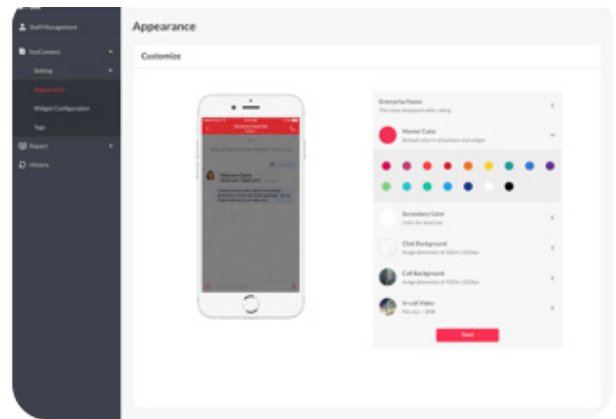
Staff Management
live Contact
Setting
Appearance
Widget Configuration
Tags
Report
History

Appearance

Customize

Enterprise Name
The name displayed while calling

Master Color
Default color in all buttons and widget

Secondary Color
Color for input bar

Chat Background
Image dimension of 1024 x 2024px

Call Background
Image dimension of 1024 x 2024px

In-call Video
File size < 3MB

Save